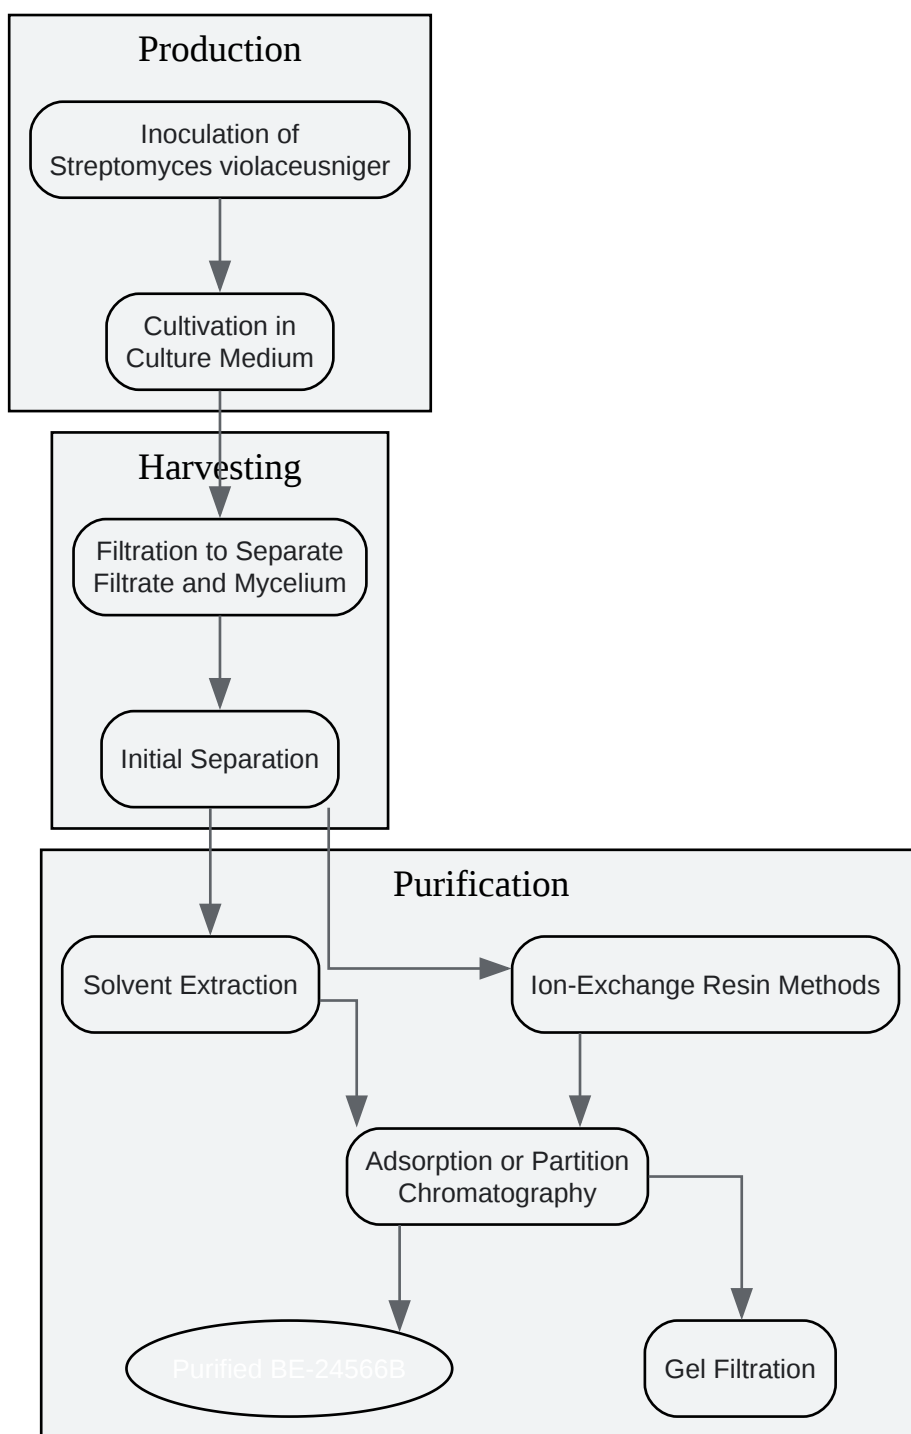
Production

Inoculation of Streptomyces violaceusniger

Cultivation in Culture Medium

Harvesting

Filtration to Separate Filtrate and Mycelium

Initial Separation

Purification

Solvent Extraction

Ion-Exchange Resin Methods

Adsorption or Partition Chromatography

Purified BE-24566B

Gel Filtration